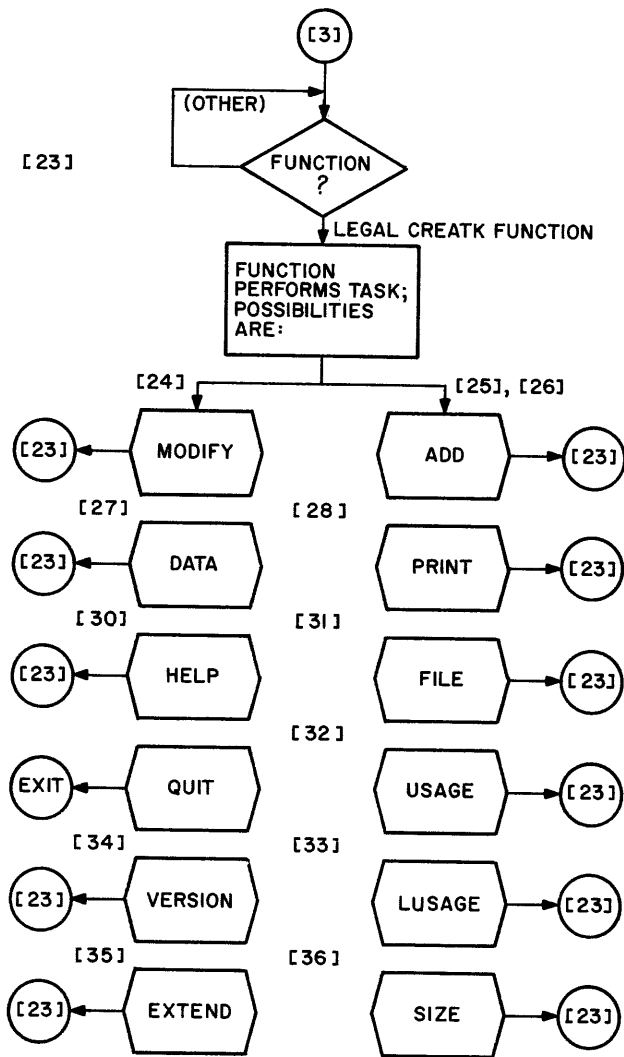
[3]

(OTHER)

[23]

FUNCTION ?

LEGAL CREATK FUNCTION

FUNCTION PERFORMS TASK; POSSIBILITIES ARE:

[24]

[25], [26]

[23] MODIFY

ADD [23]

[27]

[28]

[23] DATA

PRINT [23]

[30]

[31]

[23] HELP

FILE [23]

[32]

EXIT QUIT

USAGE [23]

[34]

[33]

[23] VERSION

LUSAGE [23]

[35]

[36]

[23] EXTEND

SIZE [23]